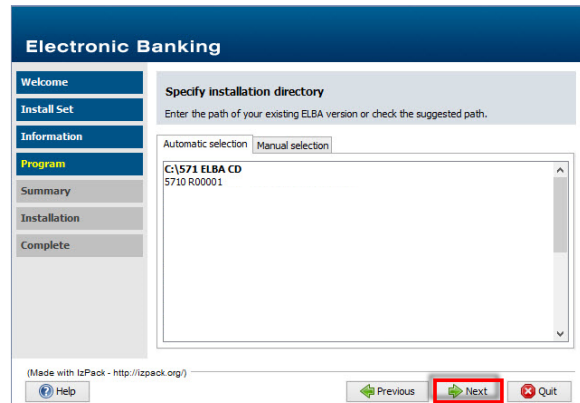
Electronic Banking

Welcome
Install Set
Information
Program
Summary
Installation
Complete

Specify installation directory

Enter the path of your existing ELBA version or check the suggested path.

Automatic selection
Manual selection

C:\571 ELBA CD
5710 R00001

(Made with IzPack - http://izpack.org/)

Help
Previous
Next
Quit